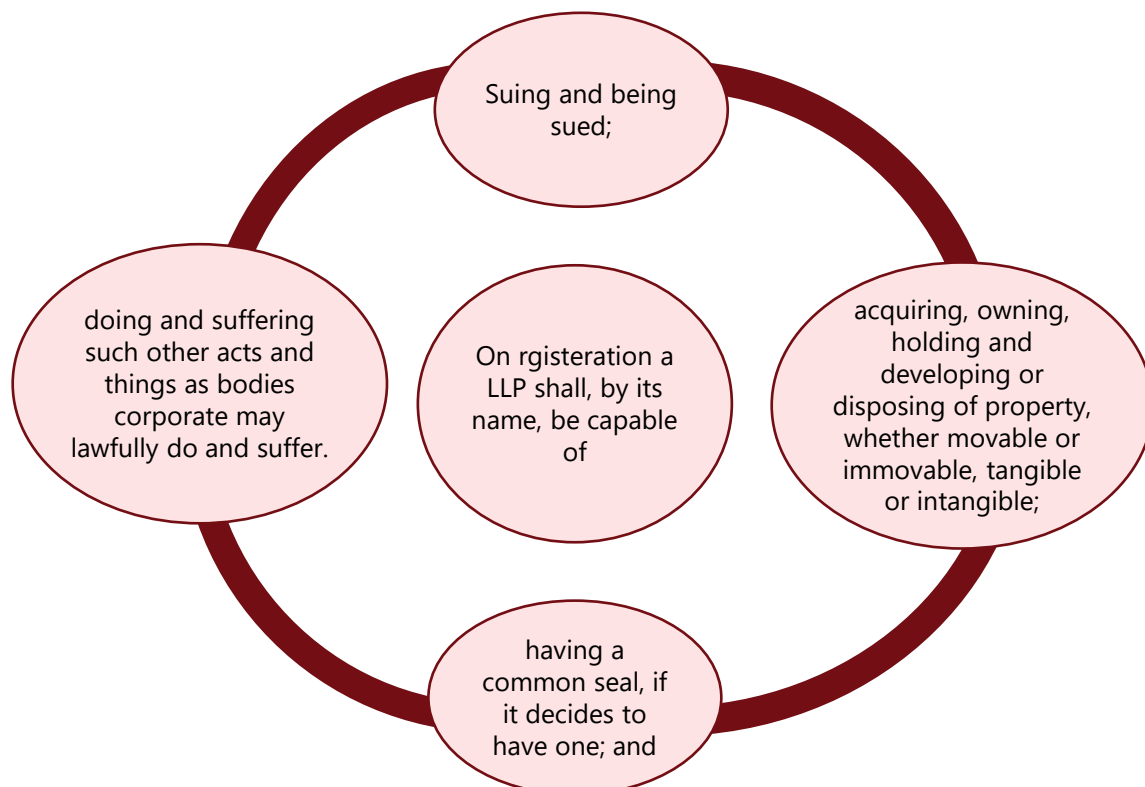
On rgisteration a LLP shall, by its name, be capable of

Suing and being sued;

acquiring, owning, holding and developing or disposing of property, whether movable or immovable, tangible or intangible;

having a common seal, if it decides to have one; and

doing and suffering such other acts and things as bodies corporate may lawfully do and suffer.